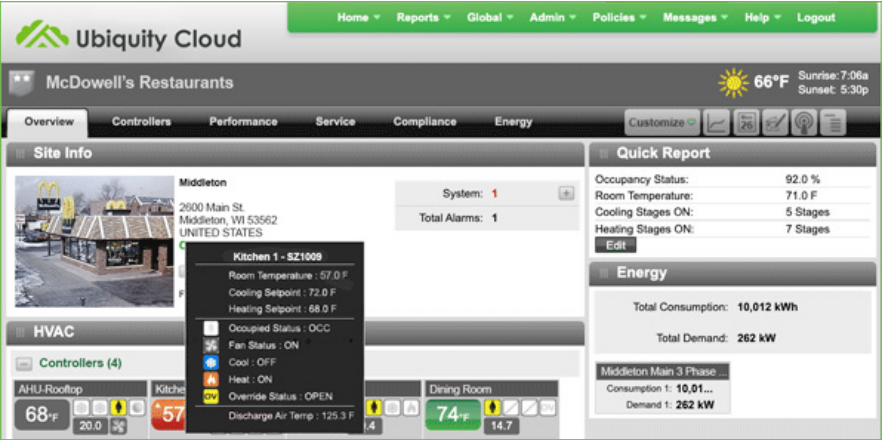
Ubiquity Cloud

Home ▾ Reports ▾ Global ▾ Admin ▾ Policies ▾ Messages ▾ Help ▾ Logout

McDowell's Restaurants

66°F Sunrise: 7:06a Sunset: 5:30p

Overview Controllers Performance Service Compliance Energy

Customize

Site Info

Middleton

2600 Main St.
Middleton, WI 53562
UNITED STATES

System: 1
Total Alarms: 1

Kitchen 1 - SZ1009
Room Temperature : 57.0 F
Cooling Setpoint : 72.0 F
Heating Setpoint : 68.0 F
Occupied Status : OCC
Fan Status : ON
Cool : OFF
Heat : ON
OV Override Status : OPEN
Discharge Air Temp : 125.3 F

Quick Report

| | |
|---|---|
| Occupancy Status: | 92.0 % |
| Room Temperature: | 71.0 F |
| Cooling Stages ON: | 5 Stages |
| Heating Stages ON: | 7 Stages |

Edit

Energy

Total Consumption: 10,012 kWh

Total Demand: 262 kW

Middleton Main 3 Phase ...
Consumption 1: 10,01...
Demand 1: 262 kW

HVAC

Controllers (4)

AHU-Rooftop
68°F
20.0

Kitche
57

.4

Dining Room
74°F
14.7